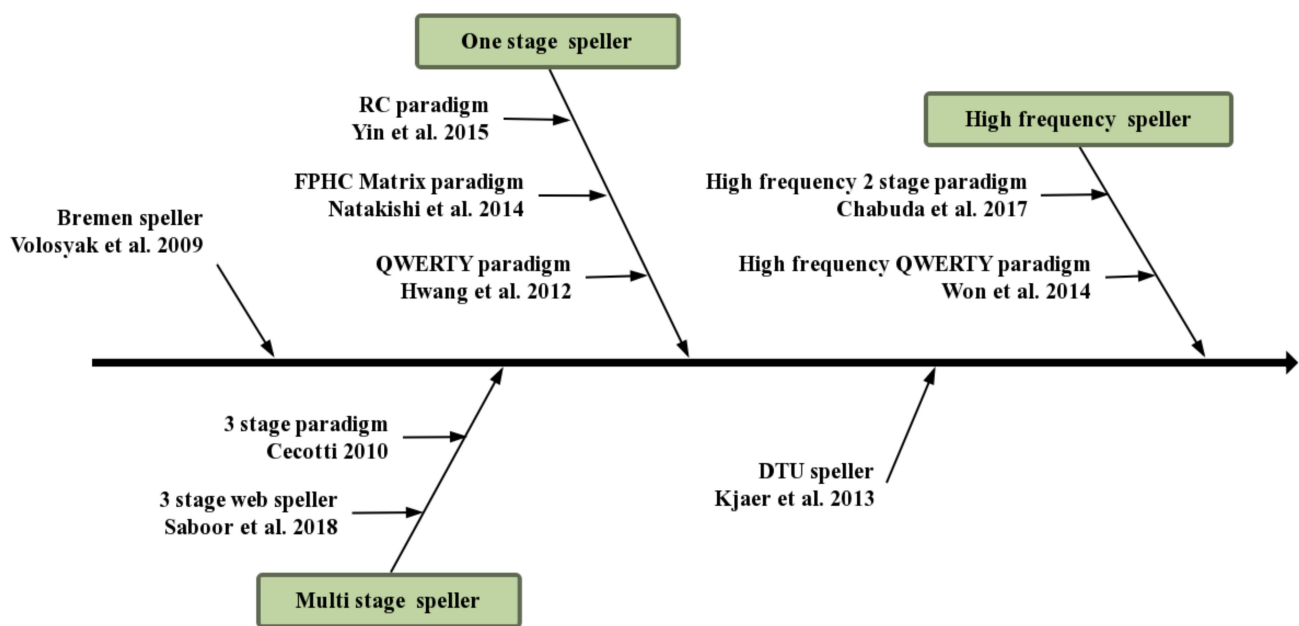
One stage speller

RC paradigm
Yin et al. 2015

FPHC Matrix paradigm
Natakishi et al. 2014

QWERTY paradigm
Hwang et al. 2012

High frequency speller

High frequency 2 stage paradigm
Chabuda et al. 2017

High frequency QWERTY paradigm
Won et al. 2014

Bremen speller
Volosyak et al. 2009

3 stage paradigm
Cecotti 2010

3 stage web speller
Saboor et al. 2018

DTU speller
Kjaer et al. 2013

Multi stage speller